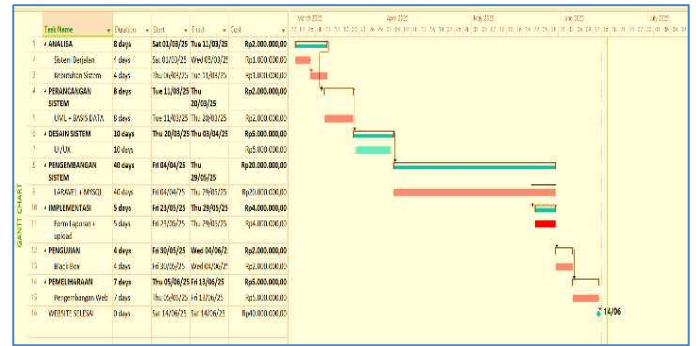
GANTT CHART

| | Task Name | Duration | Start | Finish | Cost |
|---|---|---|---|---|---|
| 1 | ANALISA | 8 days | Sat 01/03/25 | Tue 11/03/25 | Rp2.000.000,00 |
| 2 | Sistem Berjalan | 4 days | Sat 01/03/25 | Wed 05/03/25 | Rp1.000.000,00 |
| 3 | Kebutuhan Sistem | 4 days | Thu 06/03/25 | Tue 11/03/25 | Rp1.000.000,00 |
| 4 | PERANCANGAN SISTEM | 8 days | Tue 11/03/25 | Thu 20/03/25 | Rp2.000.000,00 |
| 5 | UML - BASIS DATA | 8 days | Tue 11/03/25 | Thu 20/03/25 | Rp2.000.000,00 |
| 6 | DESAIN SISTEM | 10 days | Thu 20/03/25 | Thu 03/04/25 | Rp5.000.000,00 |
| 7 | UI/UX | 10 days | | | Rp5.000.000,00 |
| 8 | PENGEMBANGAN SISTEM | 40 days | Fri 04/04/25 | Thu 29/05/25 | Rp20.000.000,00 |
| 9 | LARAVEL + MYSQL | 40 days | Fri 04/04/25 | Thu 29/05/25 | Rp20.000.000,00 |
| 10 | IMPLEMENTASI | 5 days | Fri 23/05/25 | Thu 29/05/25 | Rp4.000.000,00 |
| 11 | Form laporan + upload | 5 days | Fri 23/05/25 | Thu 29/05/25 | Rp4.000.000,00 |
| 12 | PENGUJIAN | 4 days | Fri 30/05/25 | Wed 04/06/25 | Rp2.000.000,00 |
| 13 | Black Box | 4 days | Fri 30/05/25 | Wed 04/06/25 | Rp2.000.000,00 |
| 14 | PEMELIHARAAN | 7 days | Thu 05/06/25 | Fri 13/06/25 | Rp5.000.000,00 |
| 15 | Pengembangan Web | 7 days | Thu 05/06/25 | Fri 13/06/25 | Rp5.000.000,00 |
| 16 | WEBSITE SELESAI | 0 days | Sat 14/06/25 | Sat 14/06/25 | Rp40.000.000,00 |

March 2025 April 2025 May 2025 June 2025 July 2025

14/06